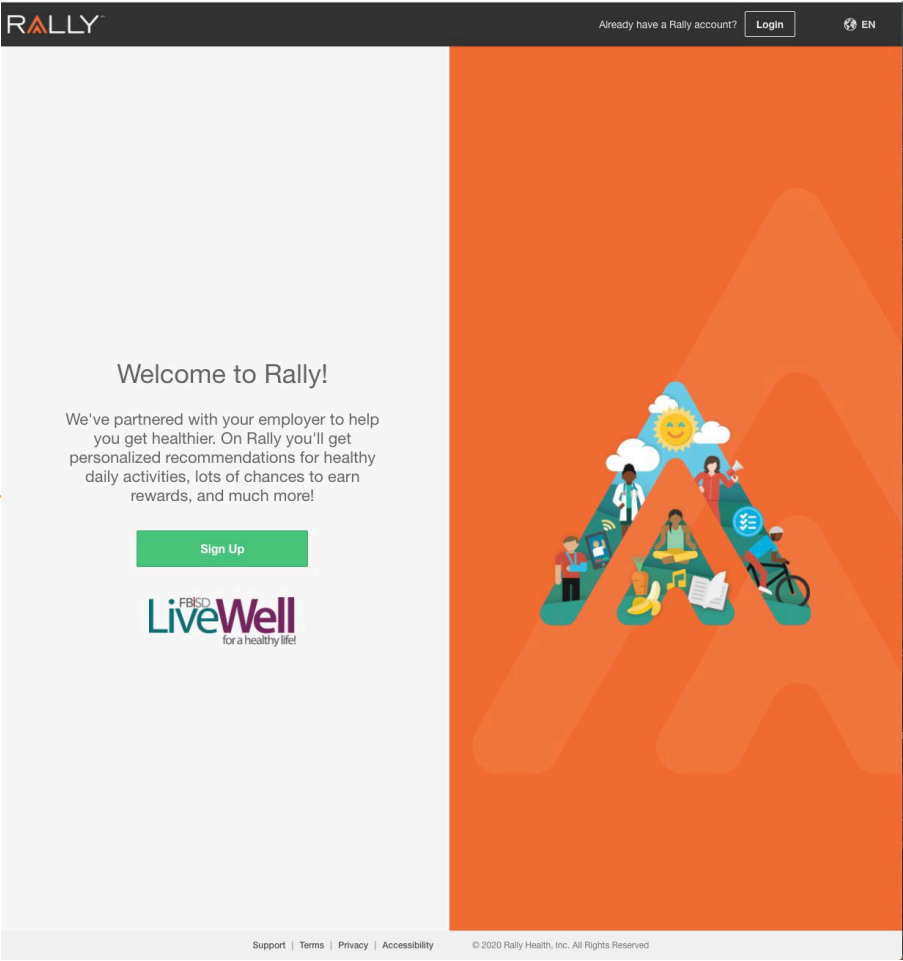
RALLY™

Already have a Rally account? Login

EN

Welcome to Rally!

We've partnered with your employer to help you get healthier. On Rally you'll get personalized recommendations for healthy daily activities, lots of chances to earn rewards, and much more!

Sign Up

FBISD LiveWell for a healthy life!

Support | Terms | Privacy | Accessibility

© 2020 Rally Health, Inc. All Rights Reserved